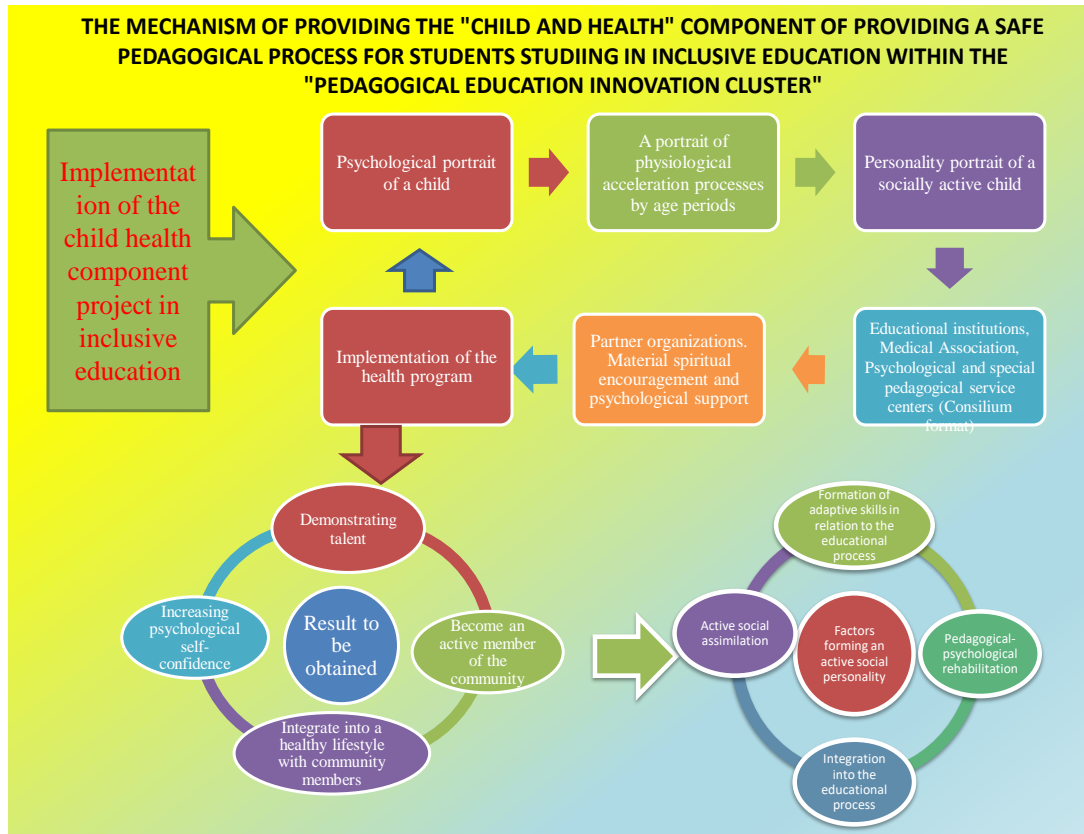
THE MECHANISM OF PROVIDING THE "CHILD AND HEALTH" COMPONENT OF PROVIDING A SAFE PEDAGOGICAL PROCESS FOR STUDENTS STUDIING IN INCLUSIVE EDUCATION WITHIN THE "PEDAGOGICAL EDUCATION INNOVATION CLUSTER"

Implementation of the child health component project in inclusive education

Psychological portrait of a child

A portrait of physiological acceleration processes by age periods

Personality portrait of a socially active child

Educational institutions, Medical Association, Psychological and special pedagogical service centers (Consilium format)

Partner organizations. Material spiritual encouragement and psychological support

Implementation of the health program

Demonstrating talent

Become an active member of the community

Integrate into a healthy lifestyle with community members

Increasing psychological self-confidence

Result to be obtained

Formation of adaptive skills in relation to the educational process

Pedagogical-psychological rehabilitation

Integration into the educational process

Active social assimilation

Factors forming an active social personality